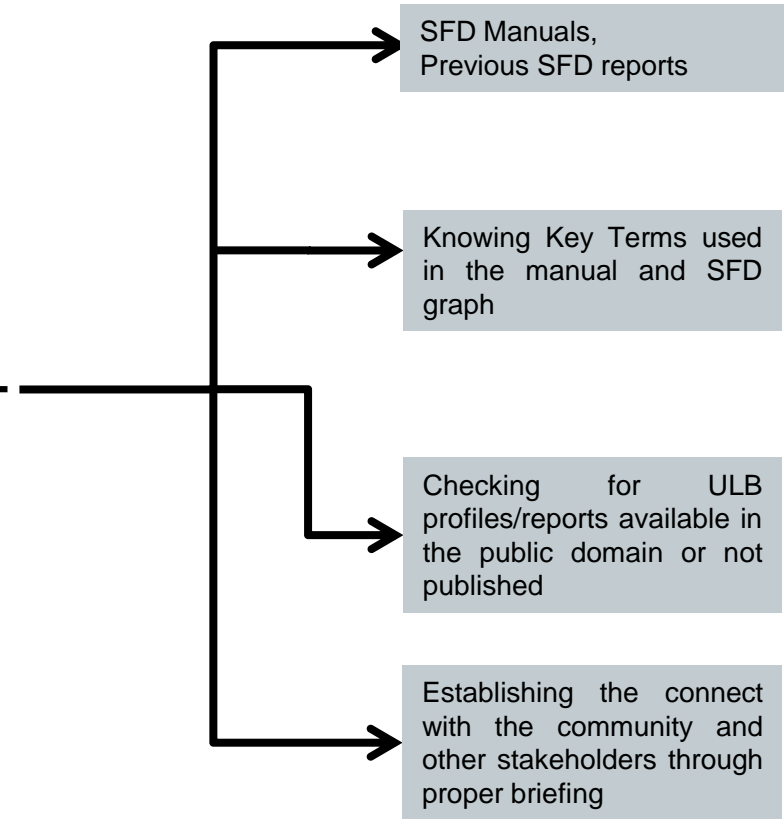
SFD Manuals,
Previous SFD reports

Knowing Key Terms used in the manual and SFD graph

Checking for ULB profiles/reports available in the public domain or not published

Establishing the connect with the community and other stakeholders through proper briefing